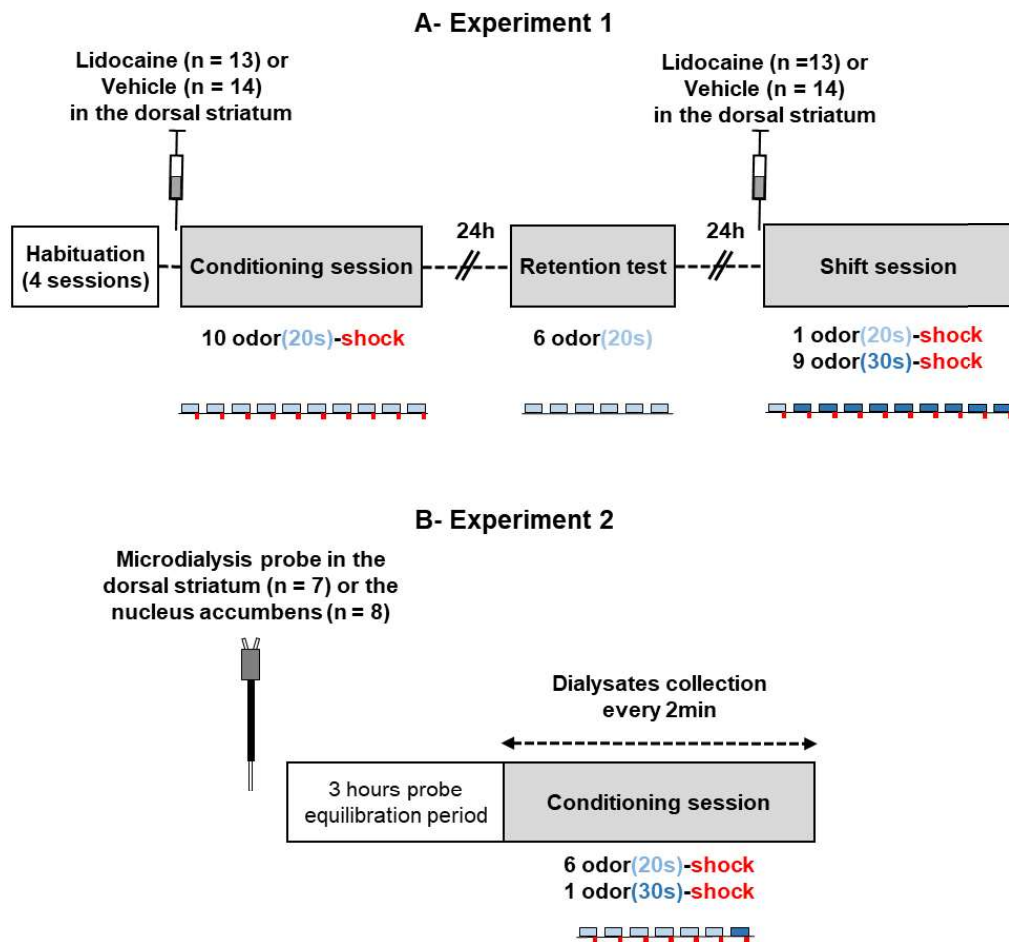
A- Experiment 1

Lidocaine (n = 13) or Vehicle (n = 14) in the dorsal striatum

Lidocaine (n =13) or Vehicle (n = 14) in the dorsal striatum

Habituation (4 sessions)

Conditioning session

24h

Retention test

24h

Shift session

10 odor(20s)-shock

6 odor(20s)

1 odor(20s)-shock
9 odor(30s)-shock

B- Experiment 2

Microdialysis probe in the dorsal striatum (n = 7) or the nucleus accumbens (n = 8)

Dialysates collection every 2min

3 hours probe equilibration period

Conditioning session

6 odor(20s)-shock
1 odor(30s)-shock